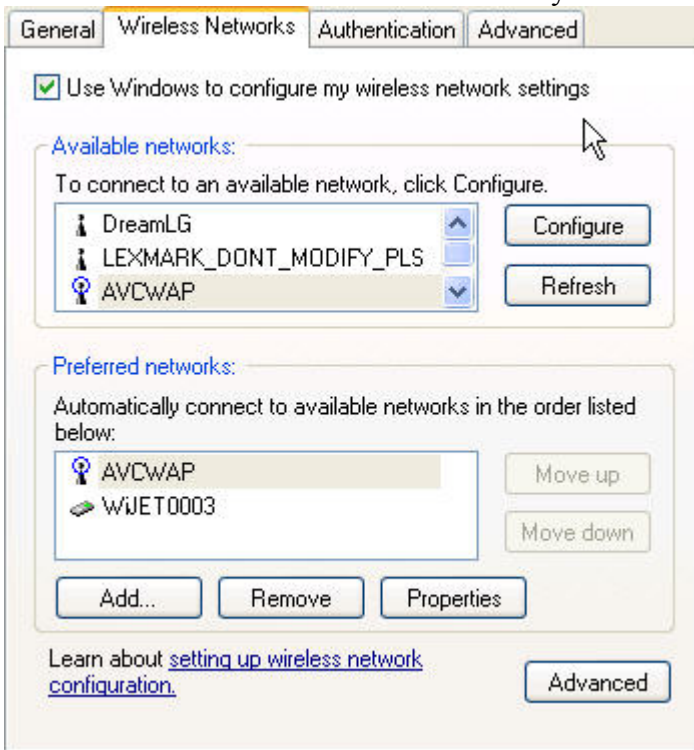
General | Wireless Networks | Authentication | Advanced

Use Windows to configure my wireless network settings

Available networks:

To connect to an available network, click Configure.

DreamLG
LEXMARK_DONT_MODIFY_PLS
AVCWAP

Configure

Refresh

Preferred networks:

Automatically connect to available networks in the order listed below:

AVCWAP
WiJET0003

Move up

Move down

Add...

Remove

Properties

Learn about setting up wireless network configuration.

Advanced